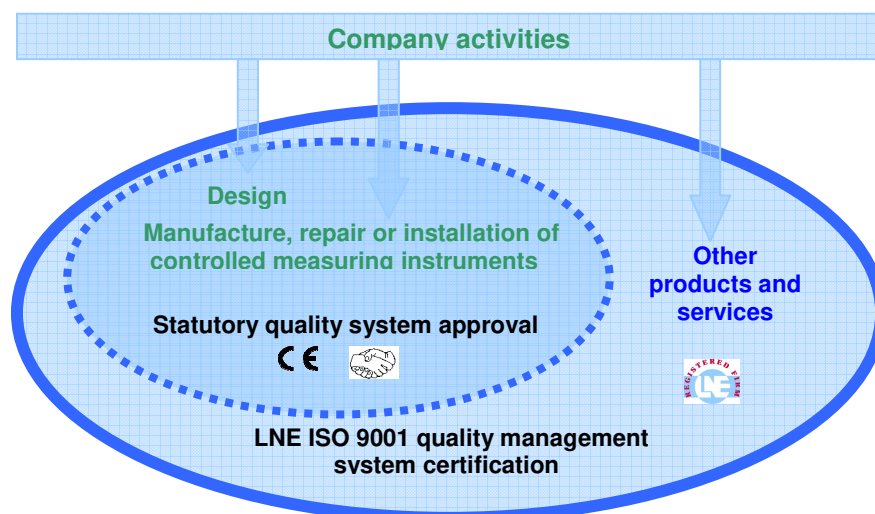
Company activities

Design

Manufacture, repair or installation of controlled measuring instruments

Statutory quality system approval

CE

Other products and services

REGISTERED FIRM
LNE

LNE ISO 9001 quality management system certification